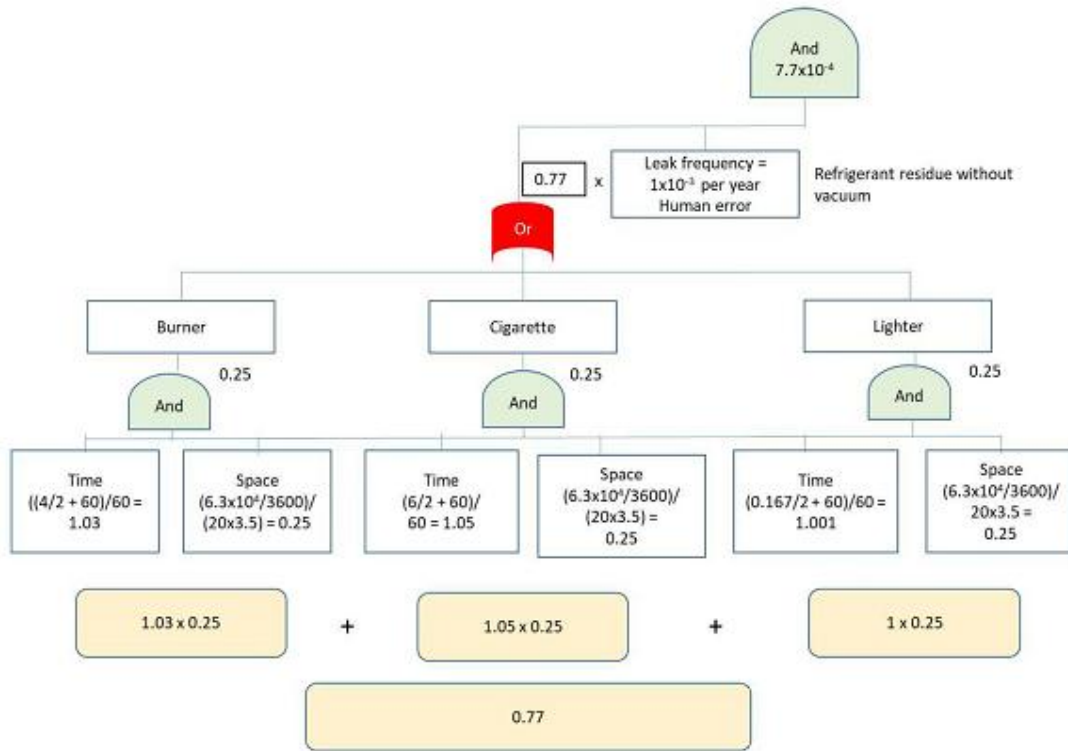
And
$7.7x10^{-4}$

0.77

x

Leak frequency = $1x10^{-3}$ per year
Human error

Refrigerant residue without vacuum

Or

Burner

0.25

And

Cigarette

0.25

And

Lighter

0.25

And

Time
((4/2 + 60)/60 = 1.03

Space
($6.3x10^4$/3600)/ (20x3.5) = 0.25

Time
(6/2 + 60)/ 60 = 1.05

Space
($6.3x10^4$/3600)/ (20x3.5) = 0.25

Time
(0.167/2 + 60)/60 = 1.001

Space
($6.3x10^4$/3600)/ 20x3.5 = 0.25

1.03 x 0.25

+

1.05 x 0.25

+

1 x 0.25

0.77